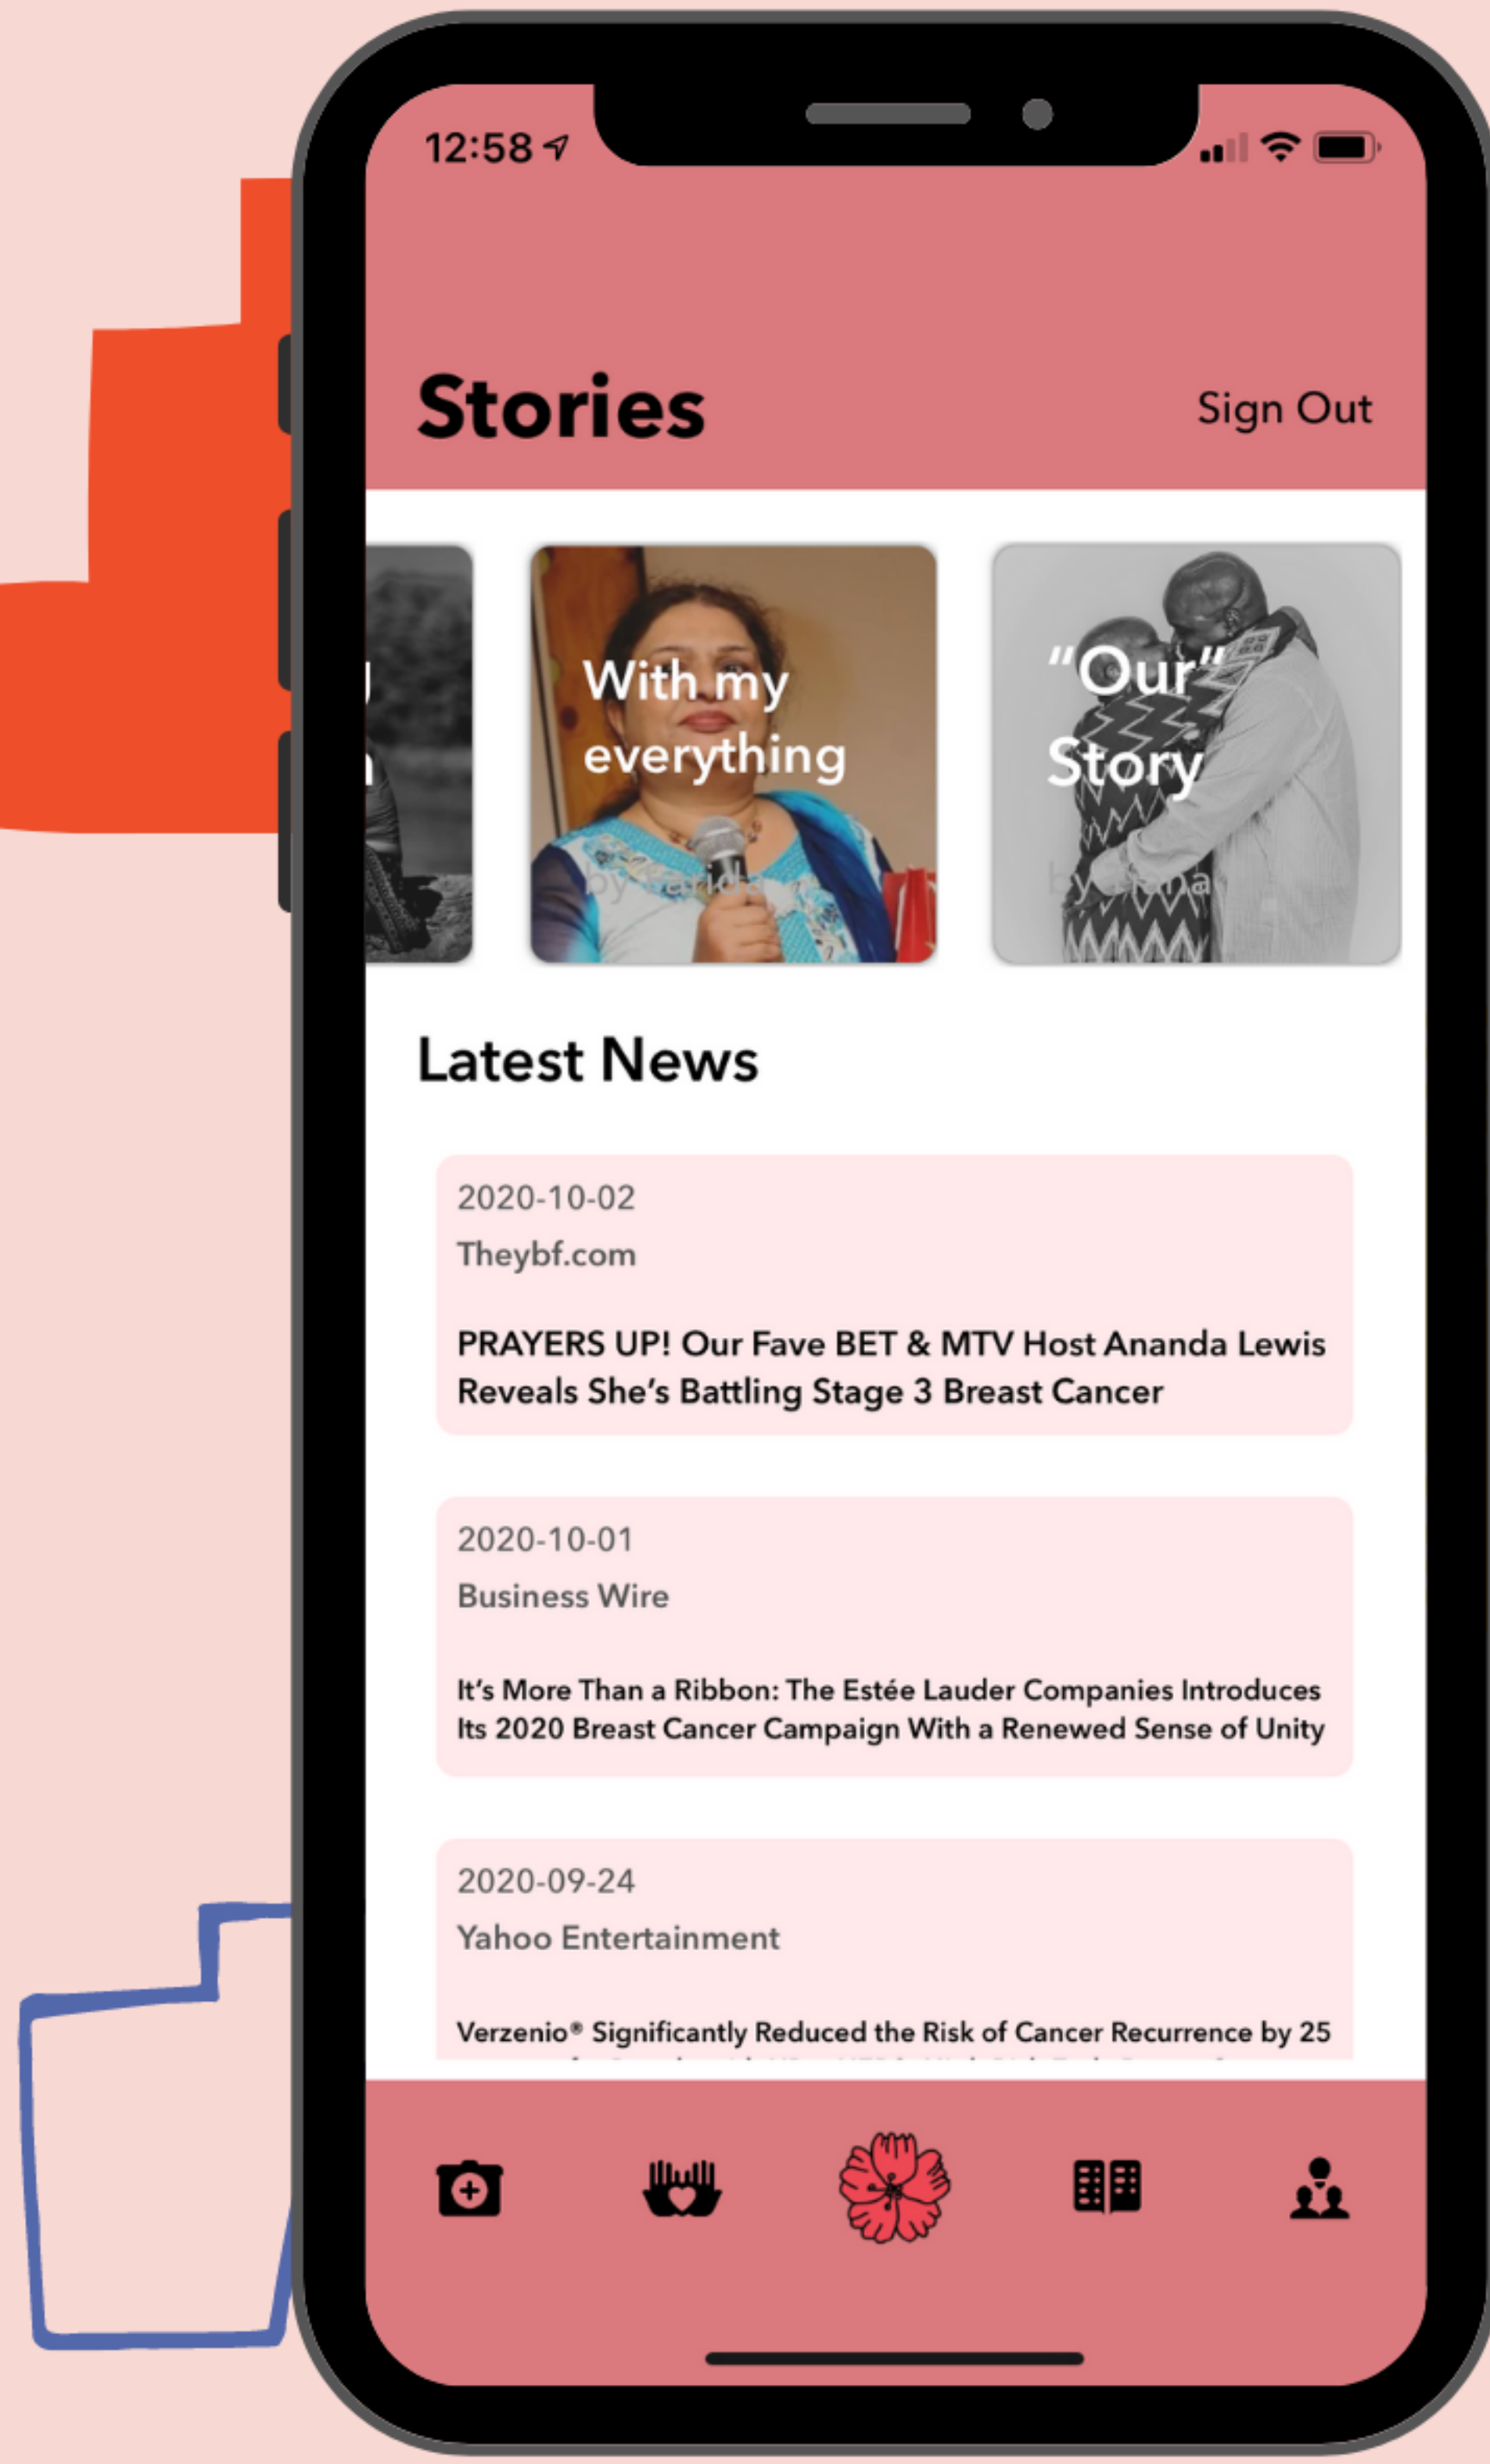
12:58

Stories

Sign Out

With my everything

by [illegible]

"Our" Story

by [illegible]

Latest News

2020-10-02

Theybf.com

PRAYERS UP! Our Fave BET & MTV Host Ananda Lewis Reveals She's Battling Stage 3 Breast Cancer

2020-10-01

Business Wire

It's More Than a Ribbon: The Estée Lauder Companies Introduces Its 2020 Breast Cancer Campaign With a Renewed Sense of Unity

2020-09-24

Yahoo Entertainment

Verzenio® Significantly Reduced the Risk of Cancer Recurrence by 25 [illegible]